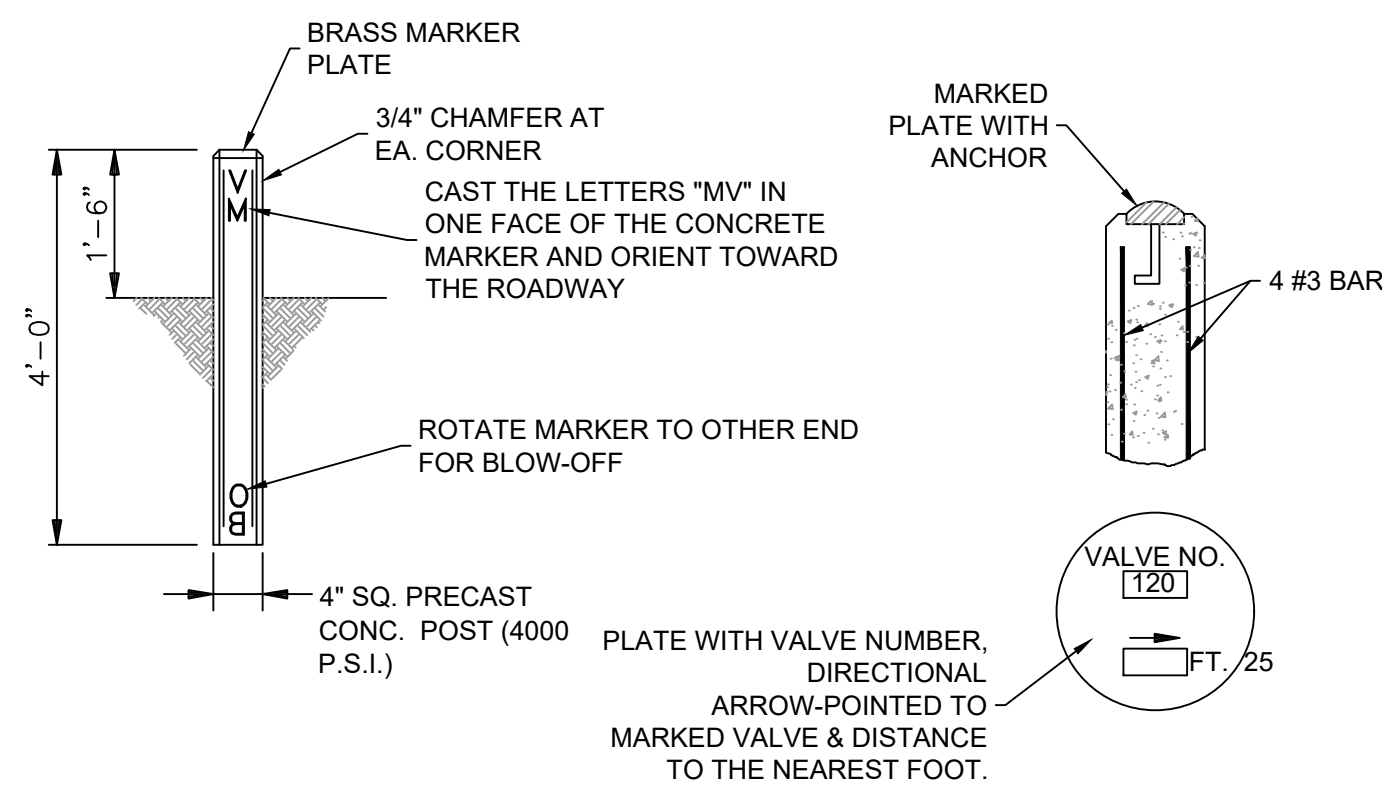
BRASS MARKER PLATE

3/4" CHAMFER AT EA. CORNER

CAST THE LETTERS "MV" IN ONE FACE OF THE CONCRETE MARKER AND ORIENT TOWARD THE ROADWAY

4'-0"

1'-6"

V
M

ROTATE MARKER TO OTHER END FOR BLOW-OFF

O
B

4" SQ. PRECAST CONC. POST (4000 P.S.I.)

MARKED PLATE WITH ANCHOR

4 #3 BAR

VALVE NO.
120

FT. 25

PLATE WITH VALVE NUMBER, DIRECTIONAL ARROW-POINTED TO MARKED VALVE & DISTANCE TO THE NEAREST FOOT.